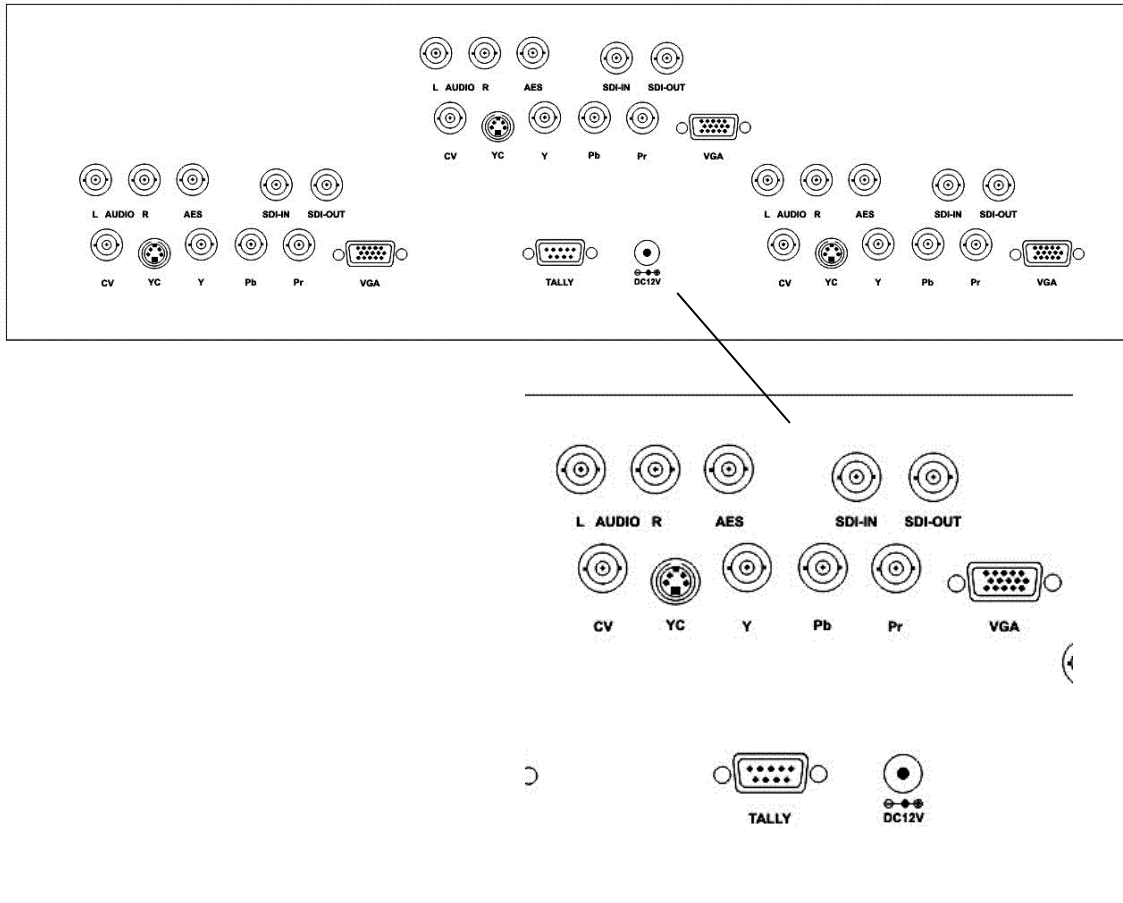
L AUDIO R AES SDI-IN SDI-OUT
CV YC Y Pb Pr VGA

L AUDIO R AES SDI-IN SDI-OUT
CV YC Y Pb Pr VGA

TALLY DC12V

L AUDIO R AES SDI-IN SDI-OUT
CV YC Y Pb Pr VGA

L AUDIO R AES SDI-IN SDI-OUT
CV YC Y Pb Pr VGA

TALLY DC12V